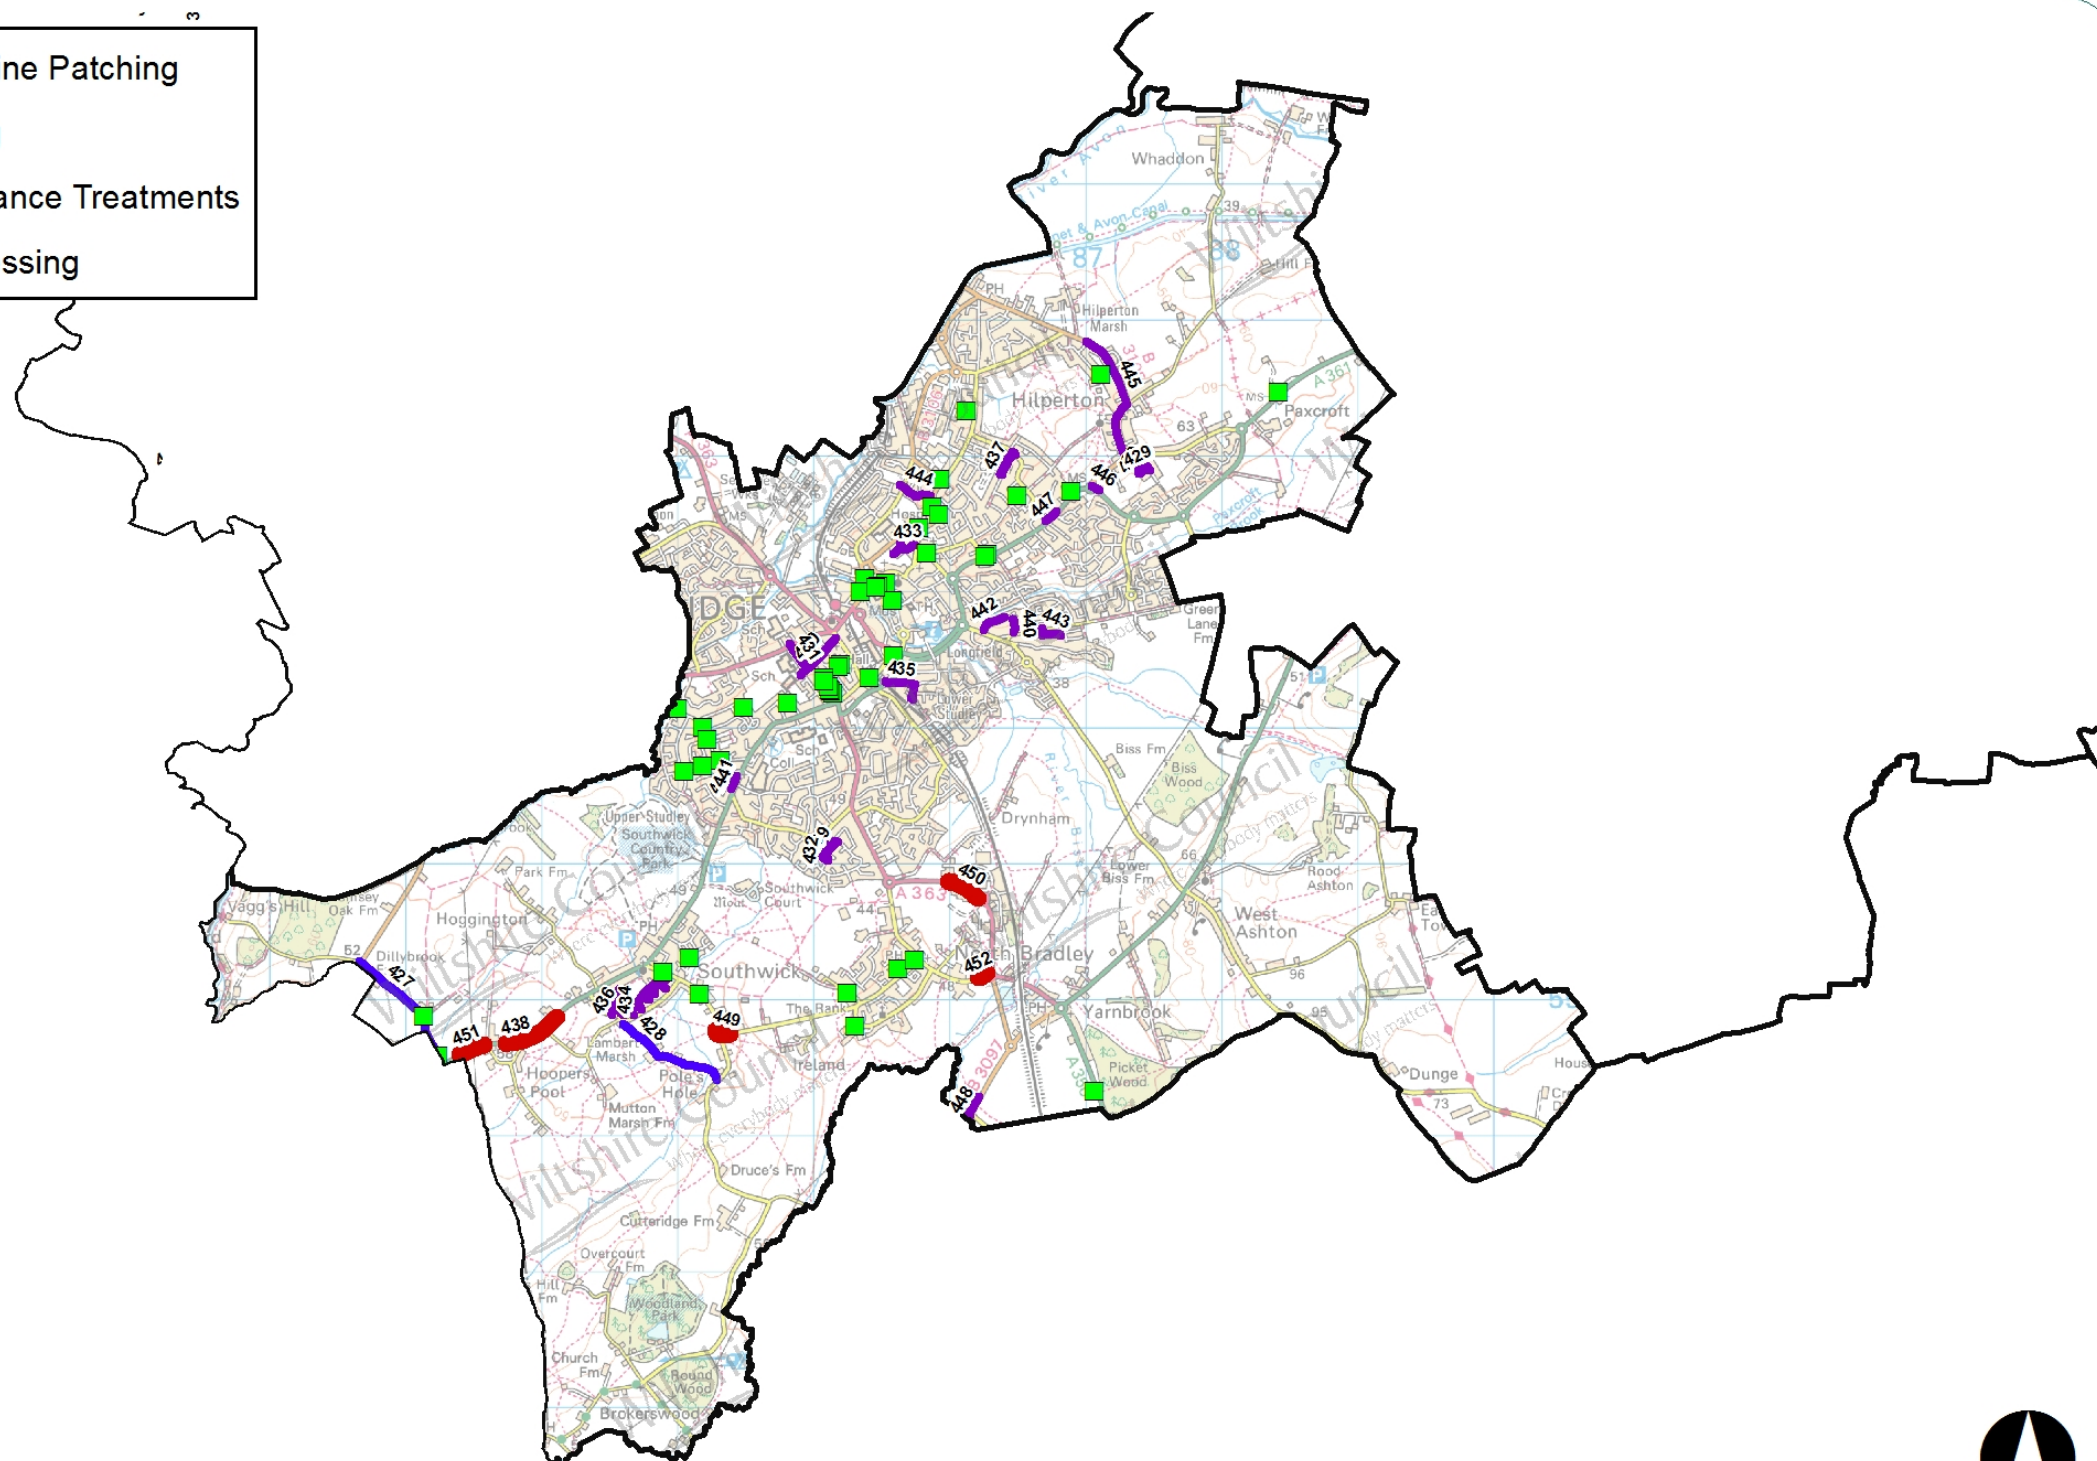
ne Patching

ance Treatments

ssing

Whaddon

Hilperton Marsh

Hilperton

Paxcroft

445

429

446

437

444

447

433

442

440

443

431

435

441

432.9

450

452

427

451

438

436

434

428

449

448

DGE

Drynham

Biss Fm

Biss Wood

Lower Biss Fm

Rood Ashton

West Ashton

Upper Studley Southwick Country Park

Park Fm

Hoggington

Vagg's Hill

Dillybrook

Southwick Court

Southwick

North Bradley

Yarnbrook

Picket Wood

Lambert's Marsh

Hoopers Pool

Pole's Hole

Mutton Marsh Fm

The Ranks

Ireland

Druce's Fm

Cutteridge Fm

Overcourt Fm

Hill Fm

Woodland Park

Church Fm

Round Wood

Brokerswood

Dunge

Green Lane Fm

A 363

A 361

B 3097

Wiltshire Council